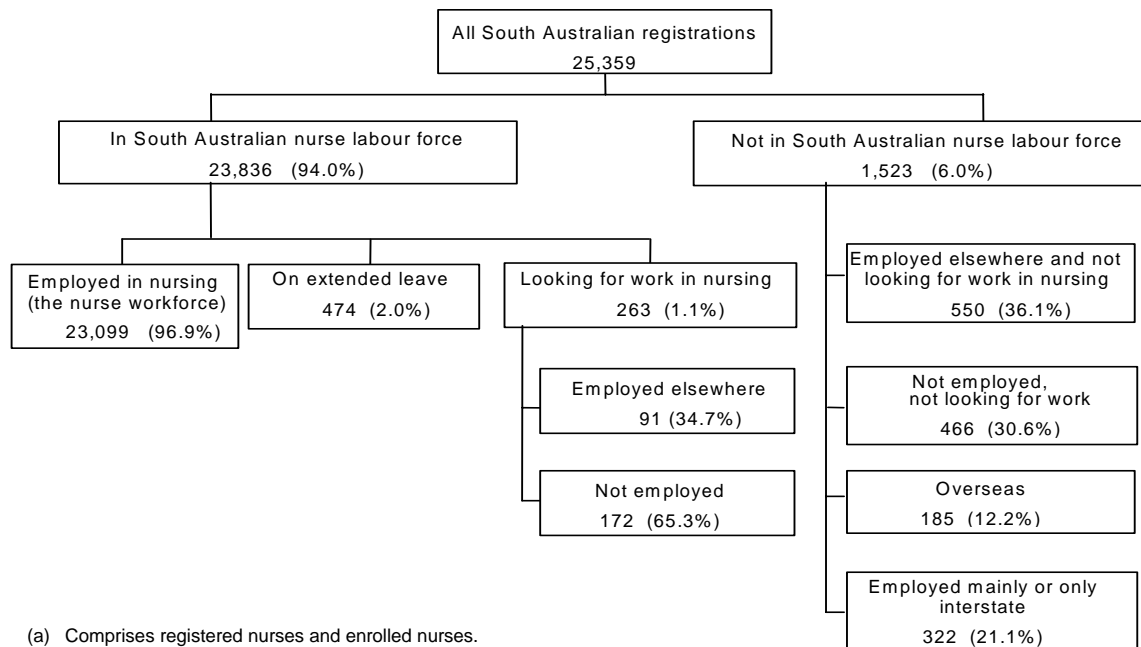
All South Australian registrations
25,359

In South Australian nurse labour force
23,836 (94.0%)

Not in South Australian nurse labour force
1,523 (6.0%)

Employed in nursing (the nurse workforce)
23,099 (96.9%)

On extended leave
474 (2.0%)

Looking for work in nursing
263 (1.1%)

Employed elsewhere
91 (34.7%)

Not employed
172 (65.3%)

Employed elsewhere and not looking for work in nursing
550 (36.1%)

Not employed, not looking for work
466 (30.6%)

Overseas
185 (12.2%)

Employed mainly or only interstate
322 (21.1%)

(a) Comprises registered nurses and enrolled nurses.